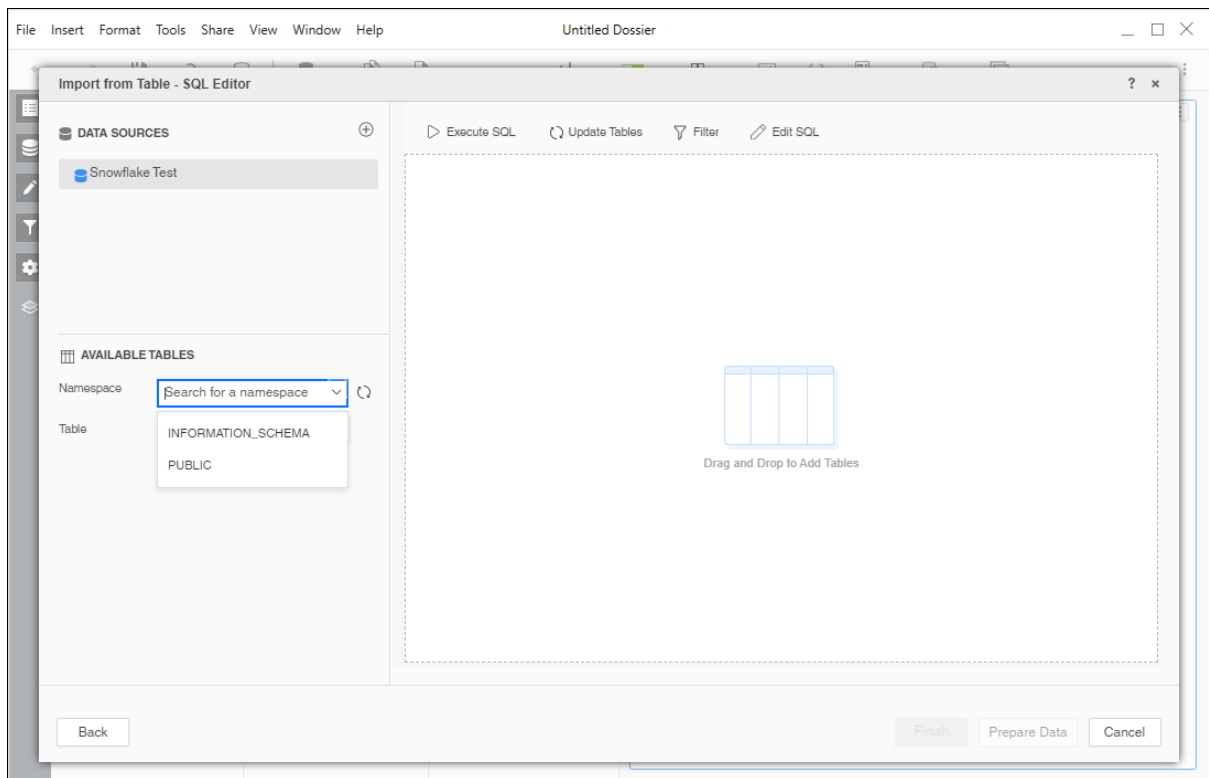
File Insert Format Tools Share View Window Help

Untitled Dossier

Import from Table - SQL Editor

? ×

DATA SOURCES

Snowflake Test

Execute SQL Update Tables Filter Edit SQL

AVAILABLE TABLES

Namespace

Search for a namespace

Table

INFORMATION_SCHEMA

PUBLIC

Drag and Drop to Add Tables

Back

Finish Prepare Data Cancel